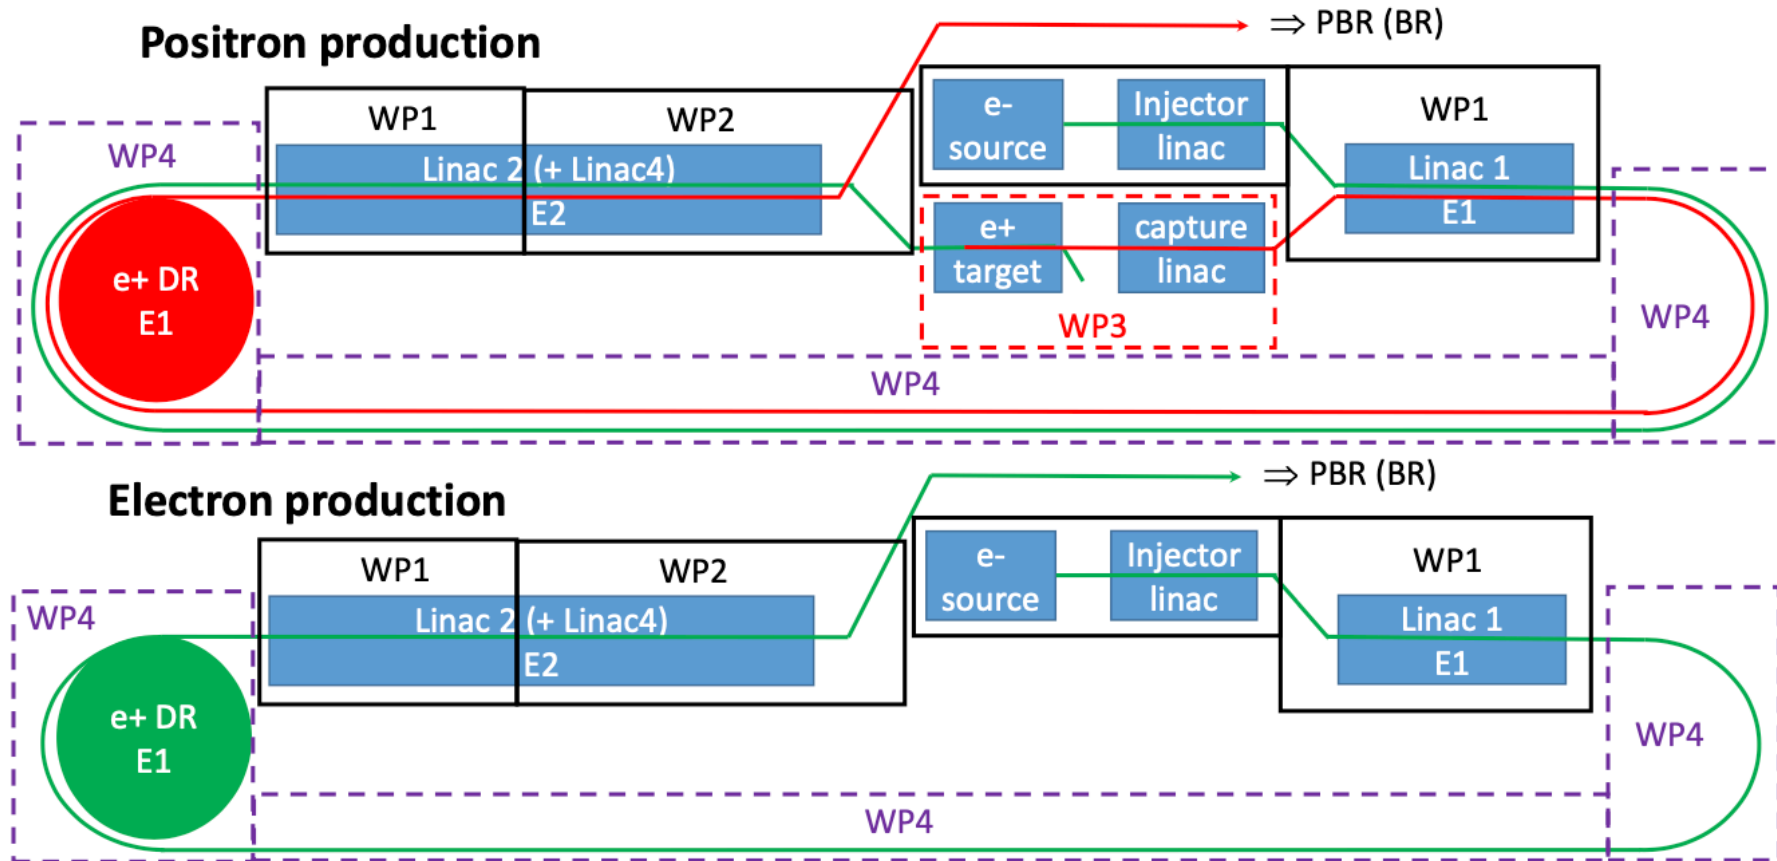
Positron production

$\Rightarrow$ PBR (BR)

WP4

WP1

WP2

Linac 2 (+ Linac4)

E2

e-
source

Injector
linac

WP1

Linac 1
E1

e+
target

capture
linac

WP3

e+ DR
E1

WP4

WP4

Electron production

$\Rightarrow$ PBR (BR)

WP1

WP2

Linac 2 (+ Linac4)

E2

e-
source

Injector
linac

WP1

Linac 1
E1

WP4

e+ DR
E1

WP4

WP4